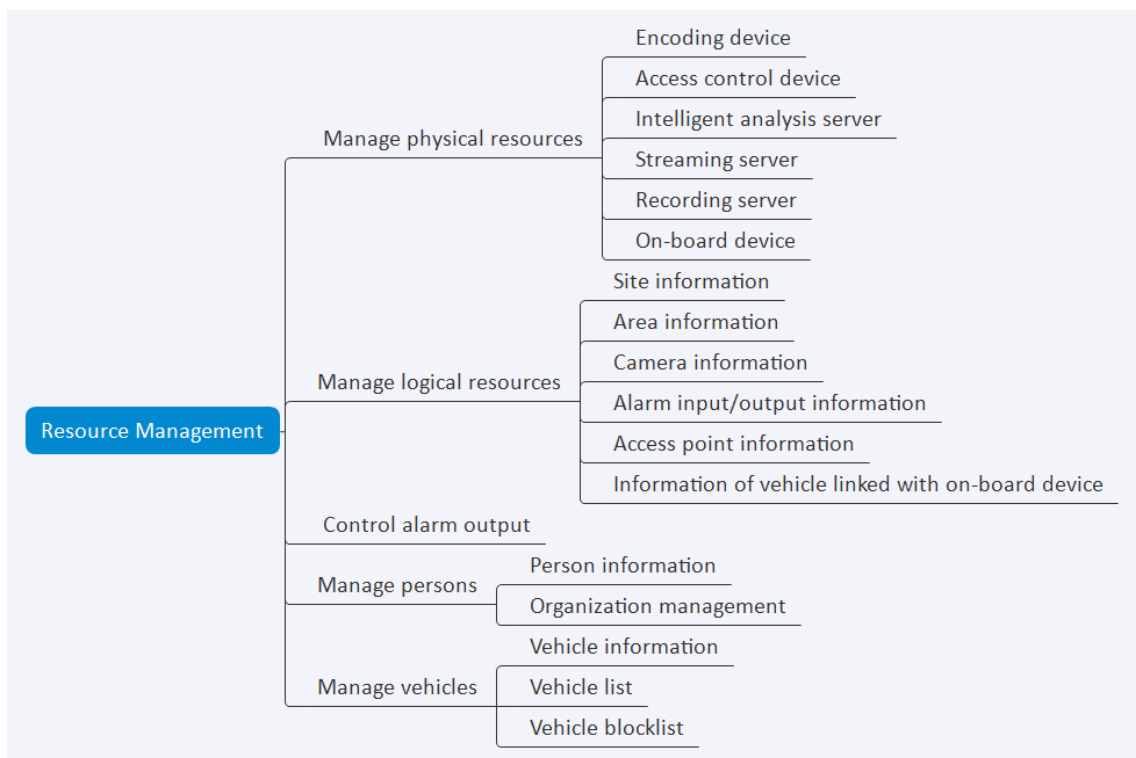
Resource Management

Manage physical resources

Encoding device

Access control device

Intelligent analysis server

Streaming server

Recording server

On-board device

Manage logical resources

Site information

Area information

Camera information

Alarm input/output information

Access point information

Information of vehicle linked with on-board device

Control alarm output

Manage persons

Person information

Organization management

Manage vehicles

Vehicle information

Vehicle list

Vehicle blocklist